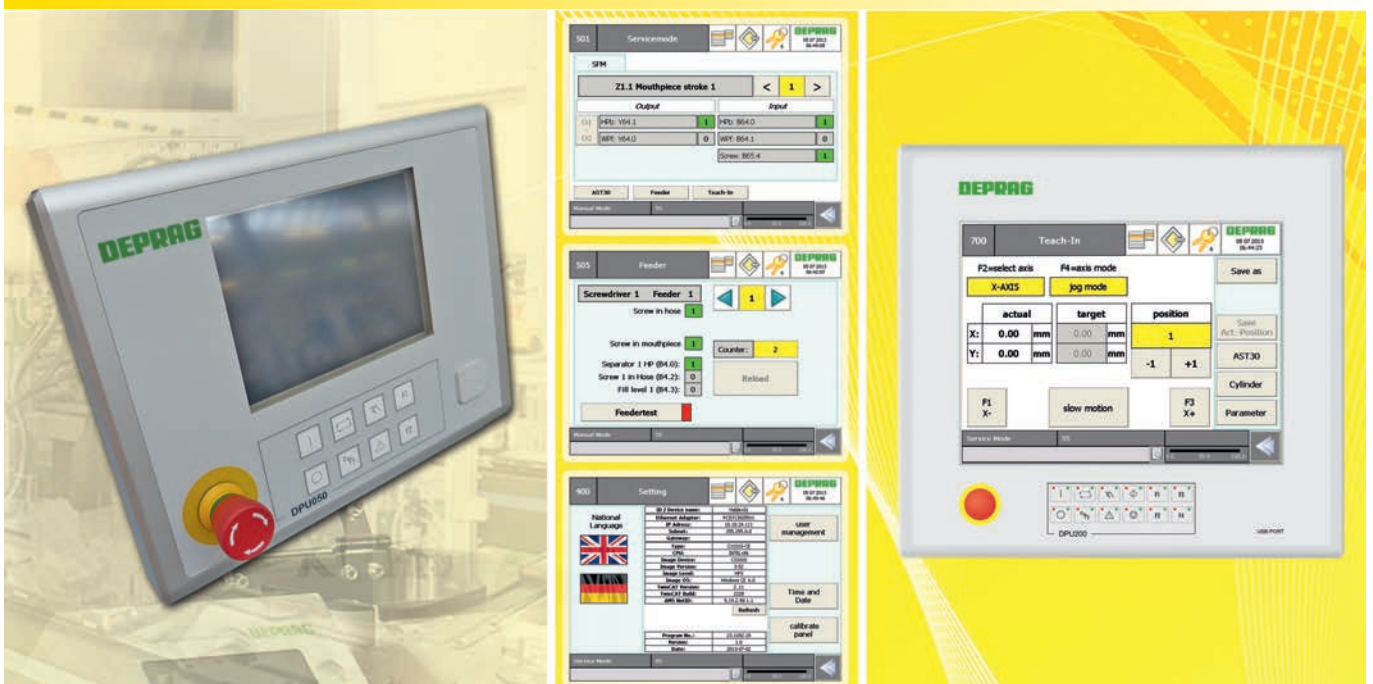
DEPRAG

DPU050

501 Servicemode

DEPRAG

SFM

Z1.1 Mouthpiece stroke 1

< 1 >

Output

Input

HPb: Y64.1 1

HPb: B64.0 1

WPE: Y64.0 0

WPE: B64.1 0

Screw: B65.4 1

AST30

Feeder

Teach-In

Manual Mode

505 Feeder

DEPRAG

Screwdriver 1 Feeder 1

Screw in hose 1

1

Screw in mouthpiece 1

Counter: 2

Separator 1 HP (B4.0): 1

Screw 1 in Hose (B4.2): 0

Reload

Fill level 1 (B4.3): 0

Feedertest

Manual Mode

400 Setting

DEPRAG

National Language

User management

Refresh

Time and Date

calibrate panel

Service Mode

DEPRAG

700 Teach-In

DEPRAG

F2=select axis

F4=axis mode

Save as

X-AXIS

jog mode

actual

target

position

X: 0.00 mm

0.00 mm

1

Save Act. Position

Y: 0.00 mm

0.00 mm

-1

+1

AST30

Cylinder

F1 X-

slow motion

F3 X+

Parameter

Service Mode

DPU200

USB PORT